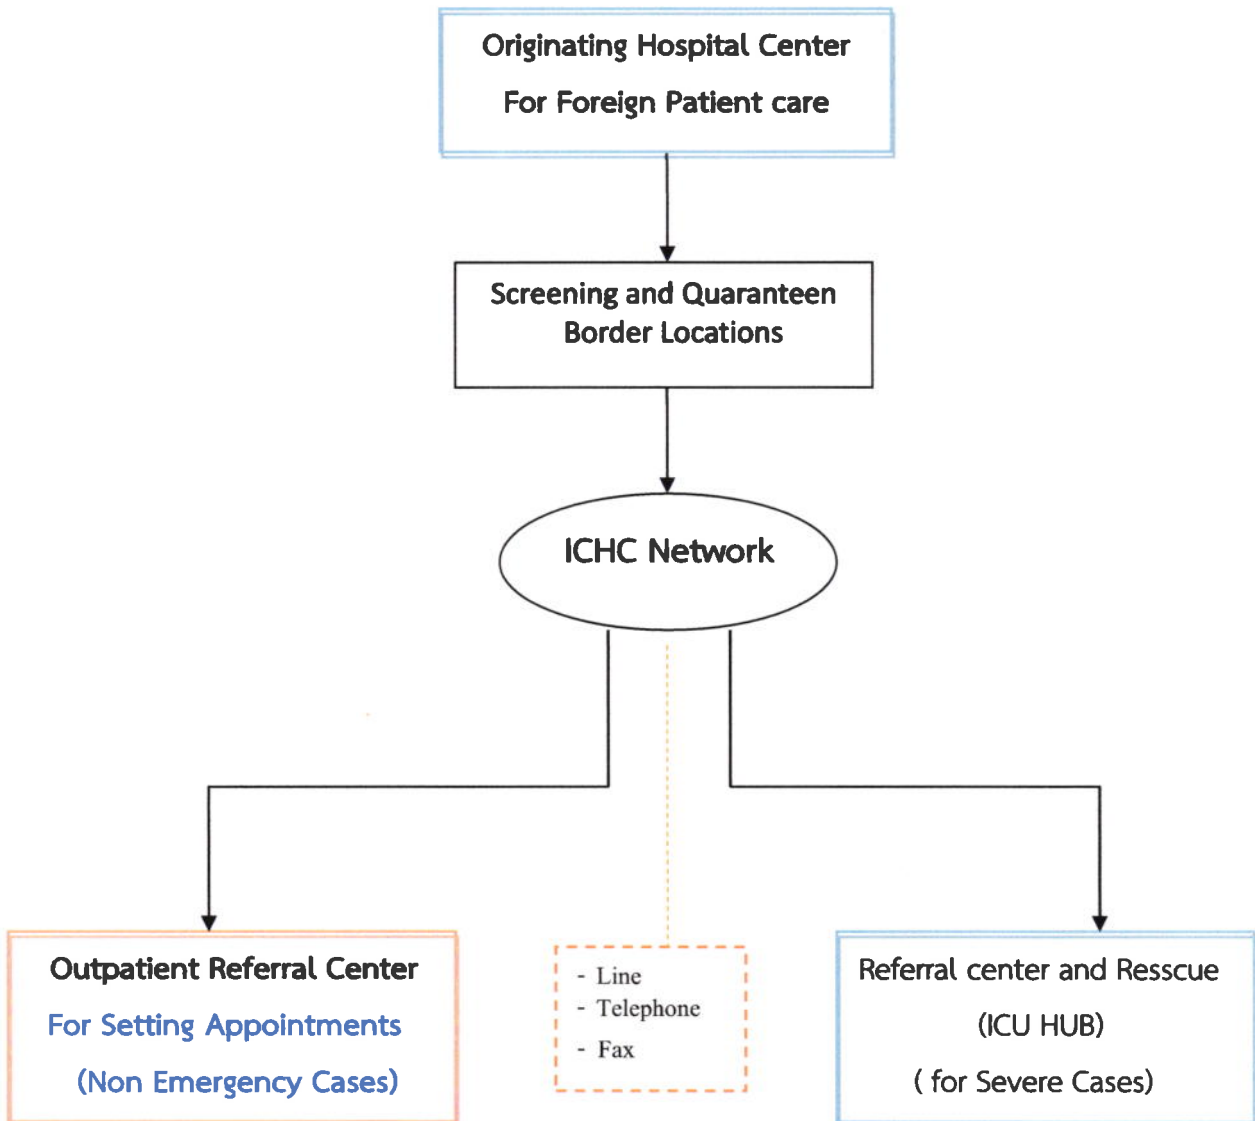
Originating Hospital Center
For Foreign Patient care

Screening and Quaranteen
Border Locations

ICHC Network

Outpatient Referral Center
For Setting Appointments
(Non Emergency Cases)

- Line
- Telephone
- Fax

Referral center and Resscue
(ICU HUB)
( for Severe Cases)